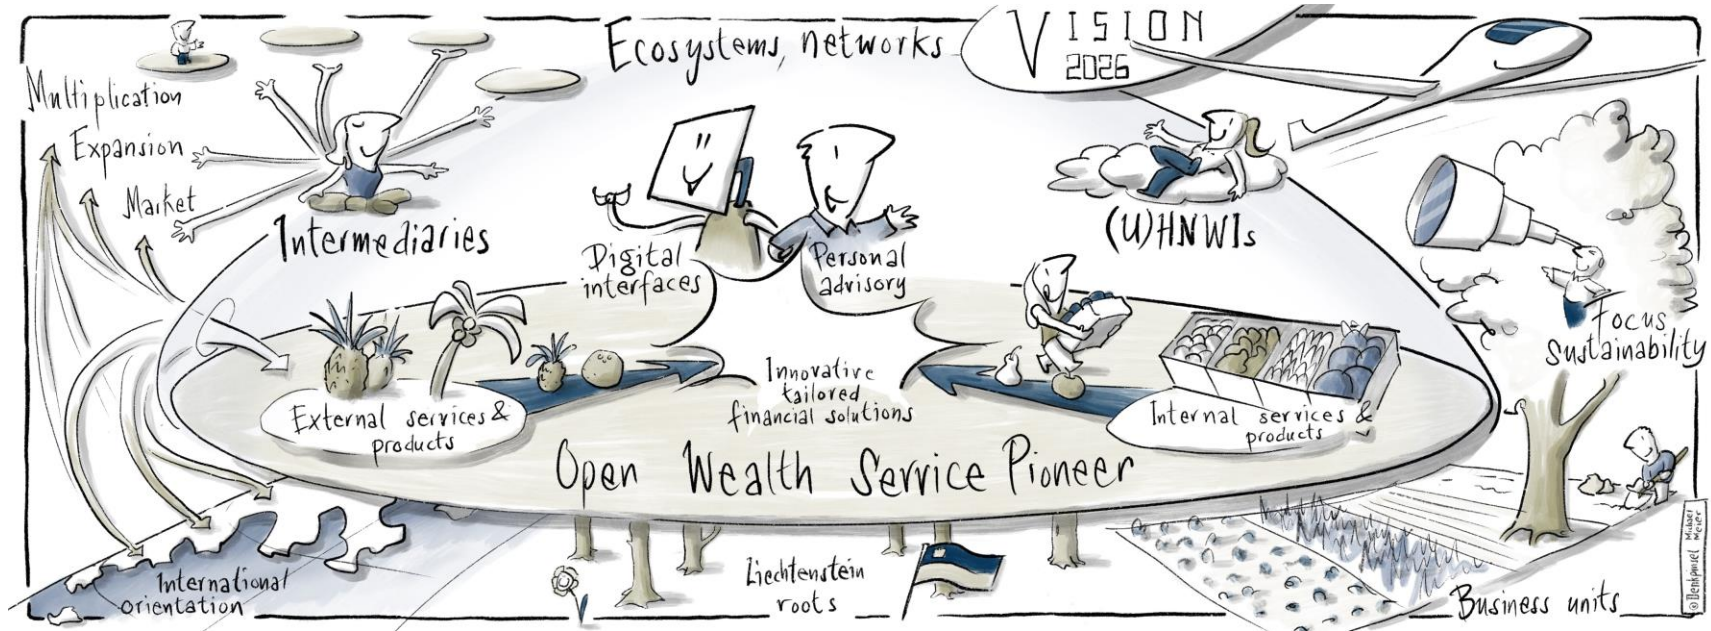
Ecosystems, networks

VISION 2026

Multiplication

Expansion

Market

Intermediaries

Digital interfaces

Personal advisory

(U)HNWIs

Focus sustainability

Innovative tailored financial solutions

External services & products

Internal services & products

Open Wealth Service Pioneer

International orientation

Liechtenstein roots

Business units

©Denkpixel Michael Meier